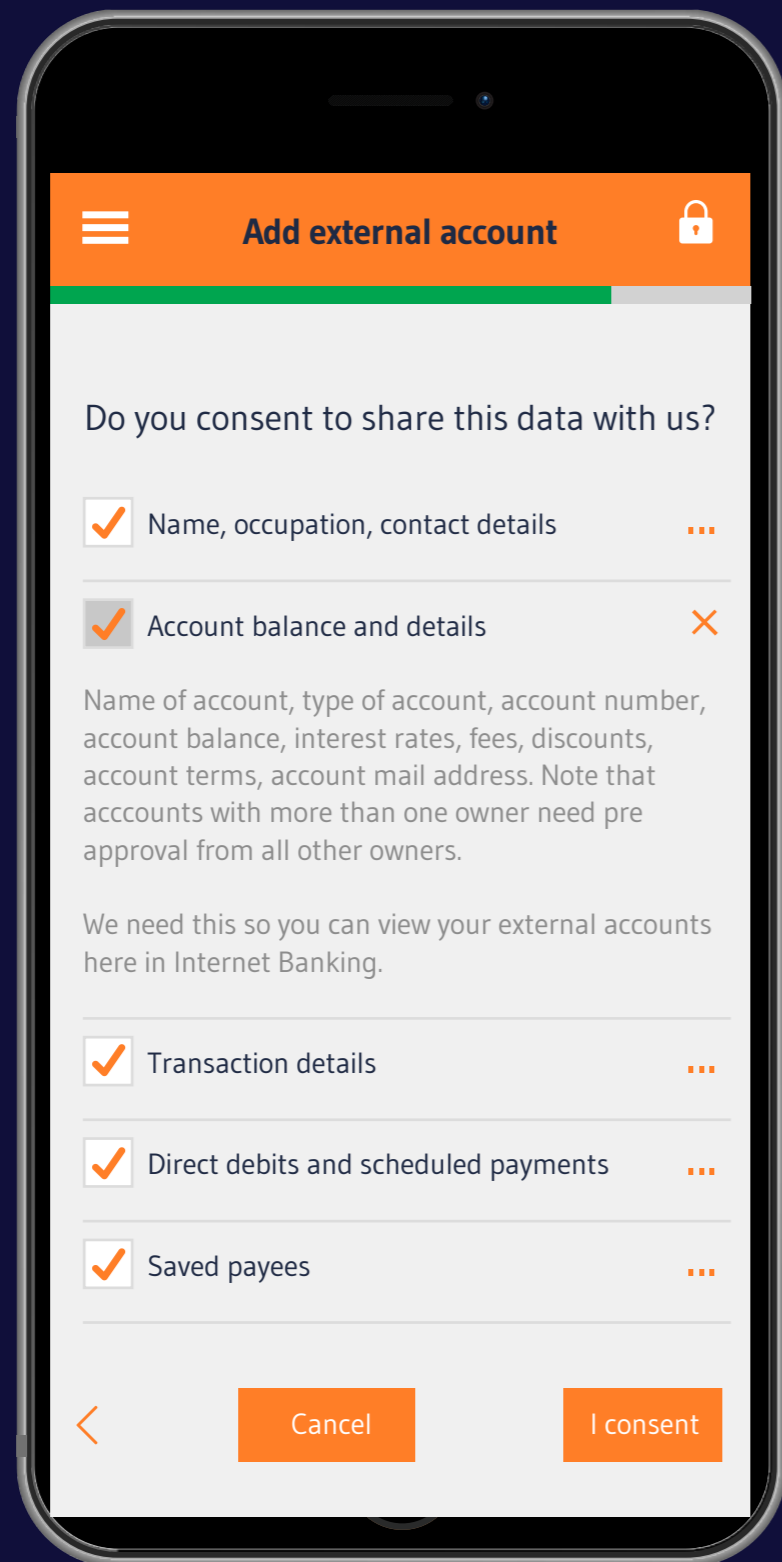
Add external account

Do you consent to share this data with us?

Name, occupation, contact details ...

Account balance and details ×

Name of account, type of account, account number, account balance, interest rates, fees, discounts, account terms, account mail address. Note that acccounts with more than one owner need pre approval from all other owners.

We need this so you can view your external accounts here in Internet Banking.

Transaction details ...

Direct debits and scheduled payments ...

Saved payees ...

<

Cancel

I consent